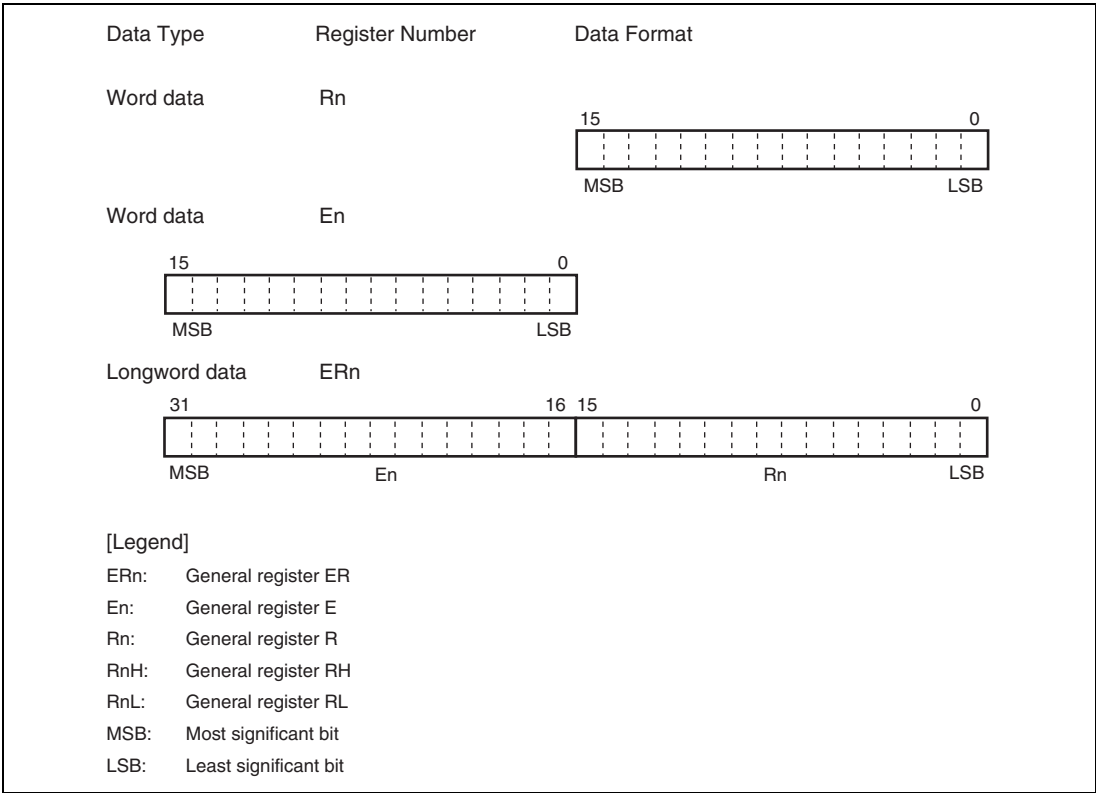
Data Type Register Number Data Format

Word data Rn

15 0

MSB LSB

Word data En

15 0

MSB LSB

Longword data ERn

31 16 15 0

MSB En Rn LSB

[Legend]
ERn: General register ER
En: General register E
Rn: General register R
RnH: General register RH
RnL: General register RL
MSB: Most significant bit
LSB: Least significant bit